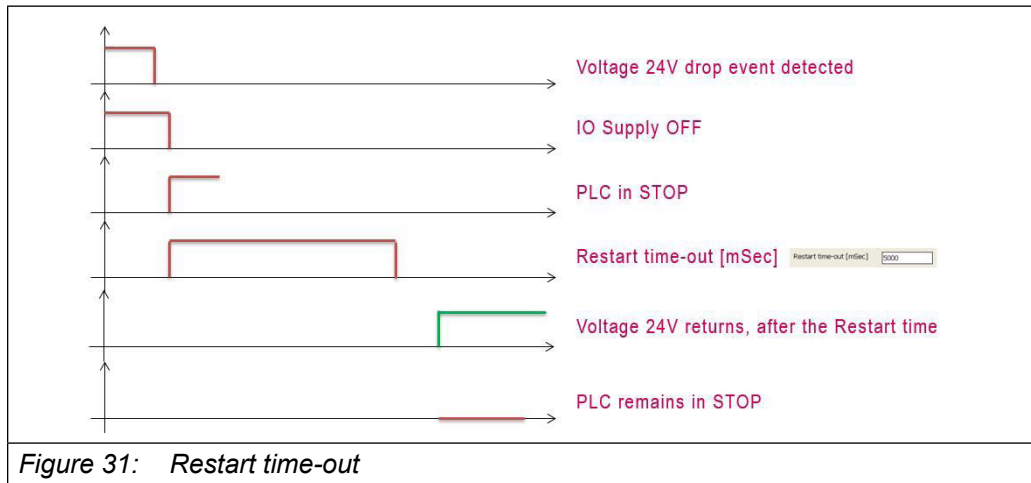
Voltage 24V drop event detected

IO Supply OFF

PLC in STOP

Restart time-out [mSec] Restart time-out [mSec] 5000

Voltage 24V returns, after the Restart time

PLC remains in STOP

*Figure 31: Restart time-out*